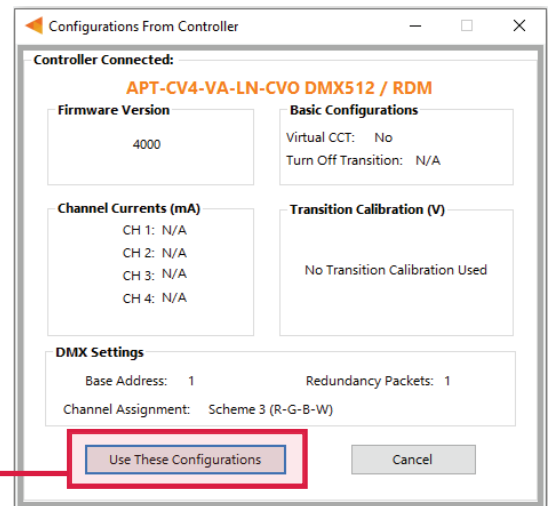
Configurations From Controller

Controller Connected:

APT-CV4-VA-LN-CVO DMX512 / RDM

Firmware Version

4000

Basic Configurations

Virtual CCT: No

Turn Off Transition: N/A

Channel Currents (mA)

CH 1: N/A

CH 2: N/A

CH 3: N/A

CH 4: N/A

Transition Calibration (V)

No Transition Calibration Used

DMX Settings

Base Address: 1

Redundancy Packets: 1

Channel Assignment: Scheme 3 (R-G-B-W)

Use These Configurations

Cancel